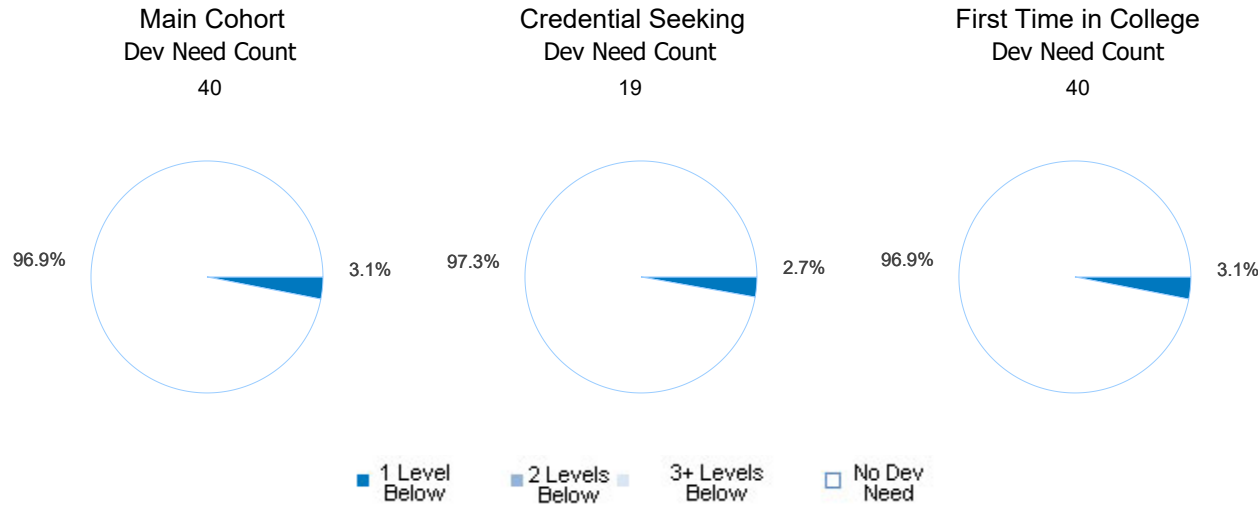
Main Cohort
Dev Need Count
40

96.9%

3.1%

Credential Seeking
Dev Need Count
19

97.3%

2.7%

First Time in College
Dev Need Count
40

96.9%

3.1%

1 Level Below
2 Levels Below
3+ Levels Below
No Dev Need